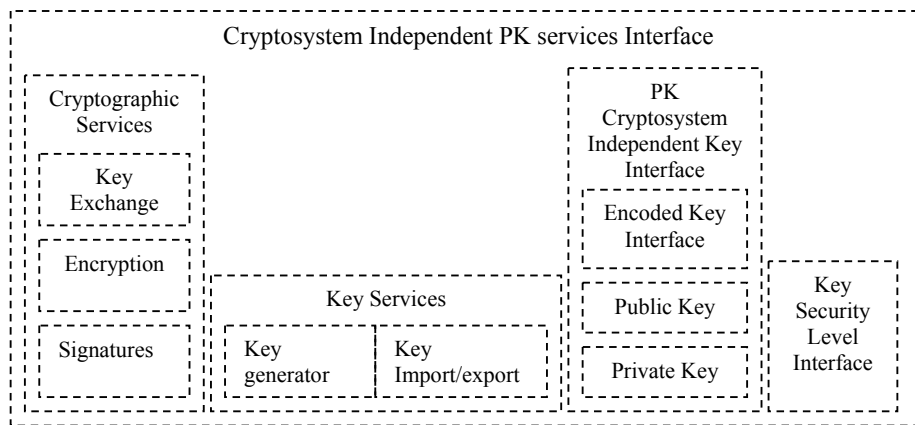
Cryptosystem Independent PK services Interface

Cryptographic Services

Key Exchange

Encryption

Signatures

Key Services

Key generator

Key Import/export

PK Cryptosystem Independent Key Interface

Encoded Key Interface

Public Key

Private Key

Key Security Level Interface